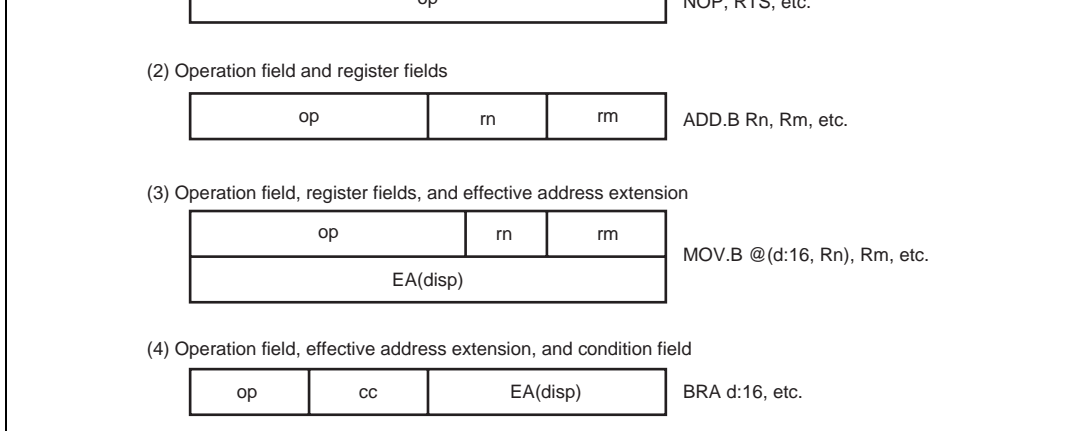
op

NOP, RTS, etc.

(2) Operation field and register fields

| op | rn | rm |
|---|---|---|

ADD.B Rn, Rm, etc.

(3) Operation field, register fields, and effective address extension

| op | rn | rm |
|---|---|---|
| EA(disp) | | |

MOV.B @(d:16, Rn), Rm, etc.

(4) Operation field, effective address extension, and condition field

| op | cc | EA(disp) |
|---|---|---|

BRA d:16, etc.